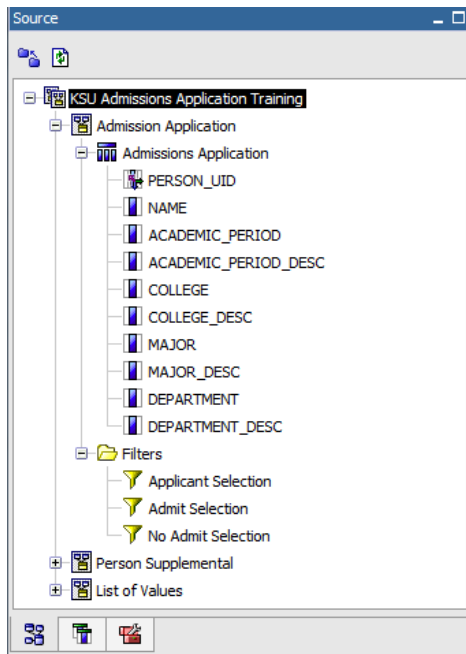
Source

KSU Admissions Application Training
Admission Application
Admissions Application
PERSON_UID
NAME
ACADEMIC_PERIOD
ACADEMIC_PERIOD_DESC
COLLEGE
COLLEGE_DESC
MAJOR
MAJOR_DESC
DEPARTMENT
DEPARTMENT_DESC
Filters
Applicant Selection
Admit Selection
No Admit Selection
Person Supplemental
List of Values